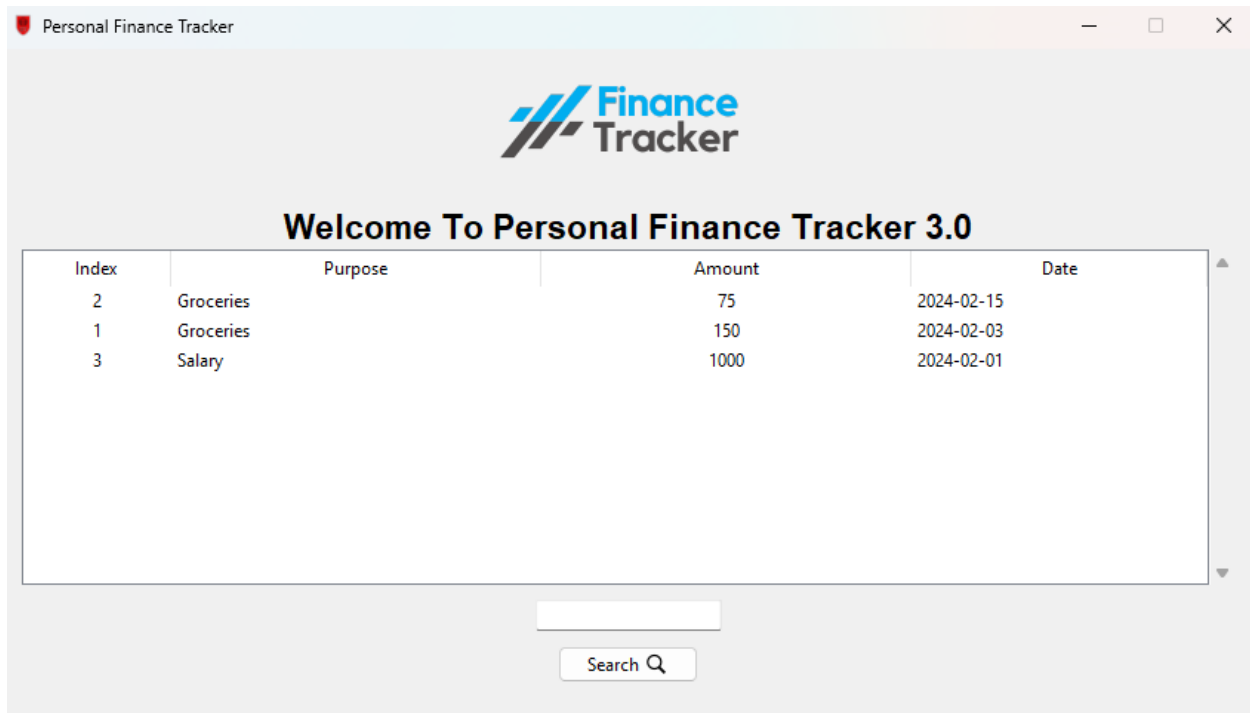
Personal Finance Tracker

Finance Tracker

Welcome To Personal Finance Tracker 3.0

| Index | Purpose | Amount | Date |
|---|---|---|---|
| 2 | Groceries | 75 | 2024-02-15 |
| 1 | Groceries | 150 | 2024-02-03 |
| 3 | Salary | 1000 | 2024-02-01 |

Search